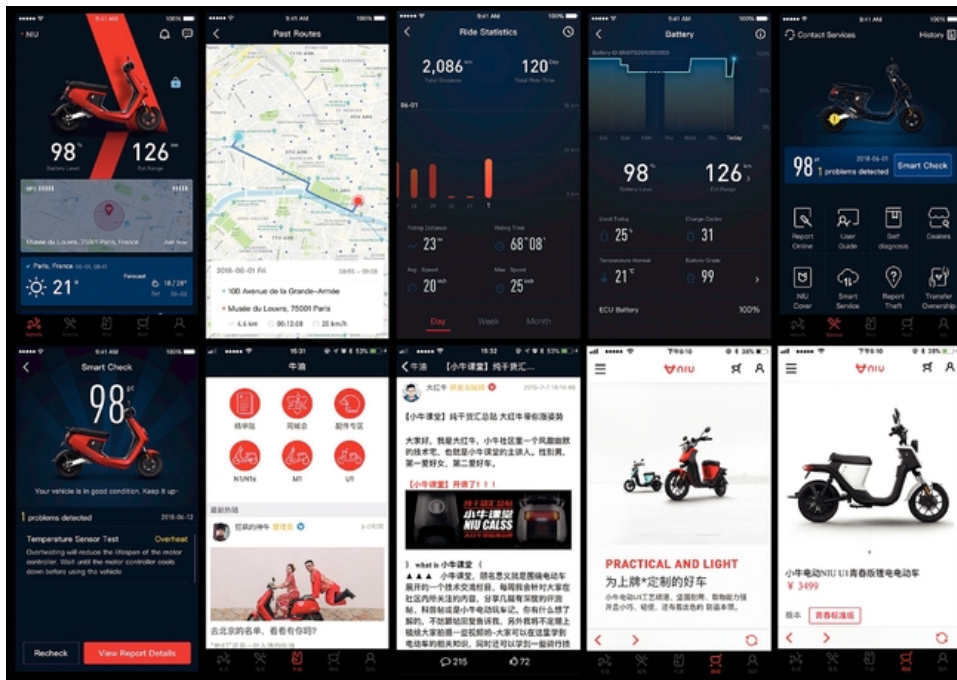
9:41 AM 100%
NIU
98 % Battery Level
126 km Est Range
Musée du Louvre, 75001 Paris, France
Paris, France
21°
Forecast
18 / 27°

9:41 AM 100%
Past Routes
2018-06-01 Fri
10B Avenue de la Grande-Armée
Musée du Louvre, 75001 Paris
4.6 km 00:12:08 25 km/h

9:41 AM 100%
Ride Statistics
2,086 km Total Distance
120 Day Total Ride Time
06-01
Riding Distance 23 km
Riding Time 68'08'
Avg. Speed 20 km/h
Max. Speed 25 km/h
Day Week Month

9:41 AM 100%
Battery
98 % Battery Level
126 km Est Range
Used Today 25 %
Charge Cycles 31
Temperature Normal 21 °C
Battery Grade 99
ECU Battery 100%

9:41 AM 100%
Contact Services
History
98 pt
2018-06-01
1 problems detected
Smart Check
Report Online
User Guide
Self diagnosis
Dealers
NIU Cover
Smart Service
Report Theft
Transfer Ownership

Smart Check
98 pt
Your vehicle is in good condition. Keep it up~
1 problems detected 2018-06-12
Temperature Sensor Test Overheat
Overheating will reduce the lifespan of the motor controller. Wait until the motor controller cools down before using the vehicle
Recheck
View Report Details

15:31 53%
牛油
精华贴
同城会
配件专区
N1/N1s
M1
U1
最新热话
北京的名单，看看有你吗?

15:32 53%
牛油 【小牛课堂】纯干货汇...
大红牛
2016-7-7 14:16:46
【小牛课堂】纯干货汇总贴 大红牛带你涨姿势
大家好，我是大红牛，小牛社区里一个风趣幽默的维修宅，也就是小牛课堂的主讲人，性别男，第一爱好女，第二爱好车。
【小牛课堂】开课了！！！
小牛课堂
NIU CALSS
) what is 小牛课堂 (
215
72

T-Mobile 38%
NIU
PRACTICAL AND LIGHT
为上牌*定制的好车

T-Mobile 38%
NIU
小牛电动NIU U1青春版锂电电动车
¥ 3499
版本: 青春标准版